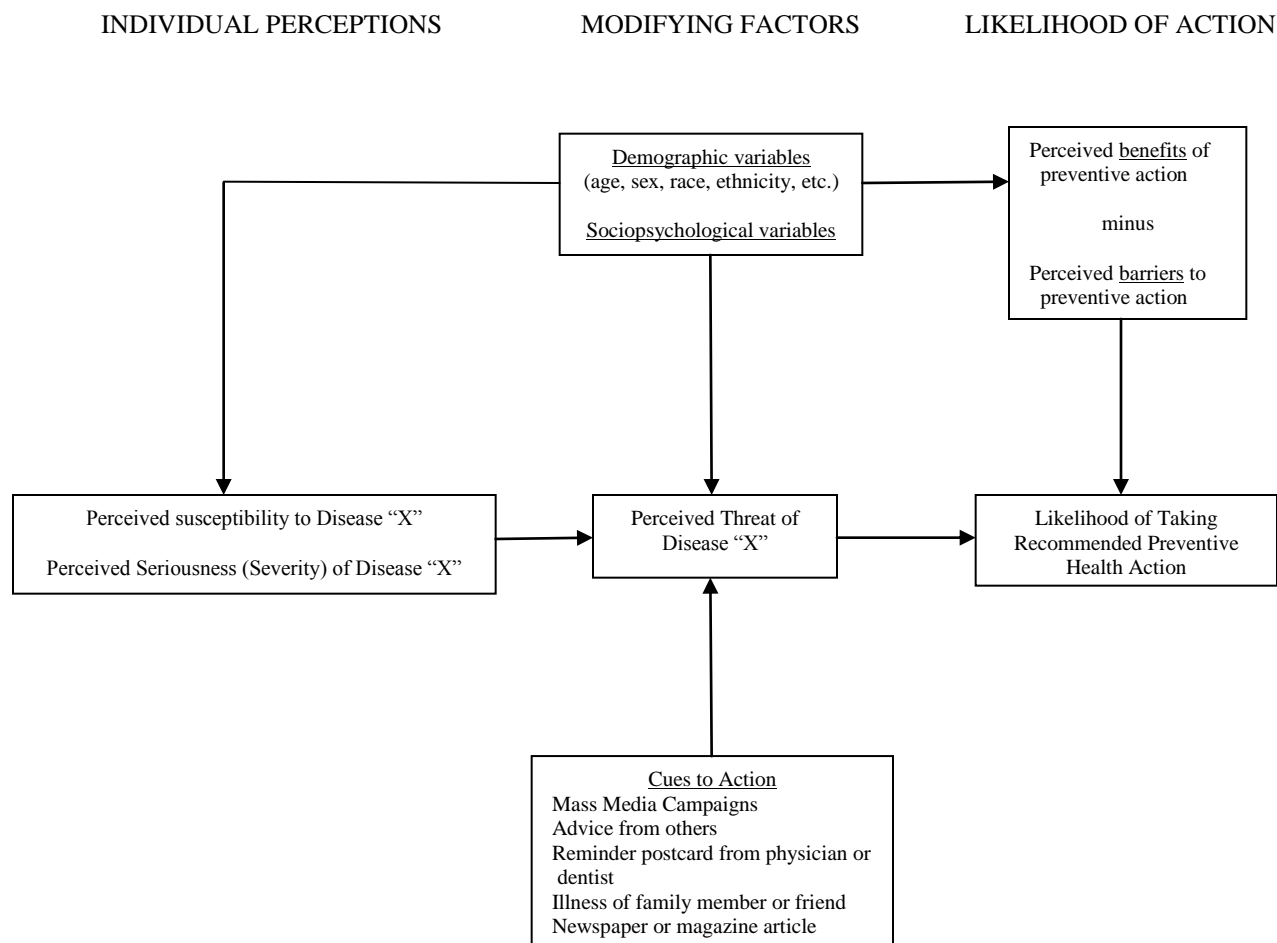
INDIVIDUAL PERCEPTIONS

MODIFYING FACTORS

LIKELIHOOD OF ACTION

Demographic variables
(age, sex, race, ethnicity, etc.)

Sociopsychological variables

Perceived benefits of preventive action

minus

Perceived barriers to preventive action

Perceived susceptibility to Disease "X"

Perceived Seriousness (Severity) of Disease "X"

Perceived Threat of Disease "X"

Likelihood of Taking Recommended Preventive Health Action

Cues to Action
Mass Media Campaigns
Advice from others
Reminder postcard from physician or dentist
Illness of family member or friend
Newspaper or magazine article